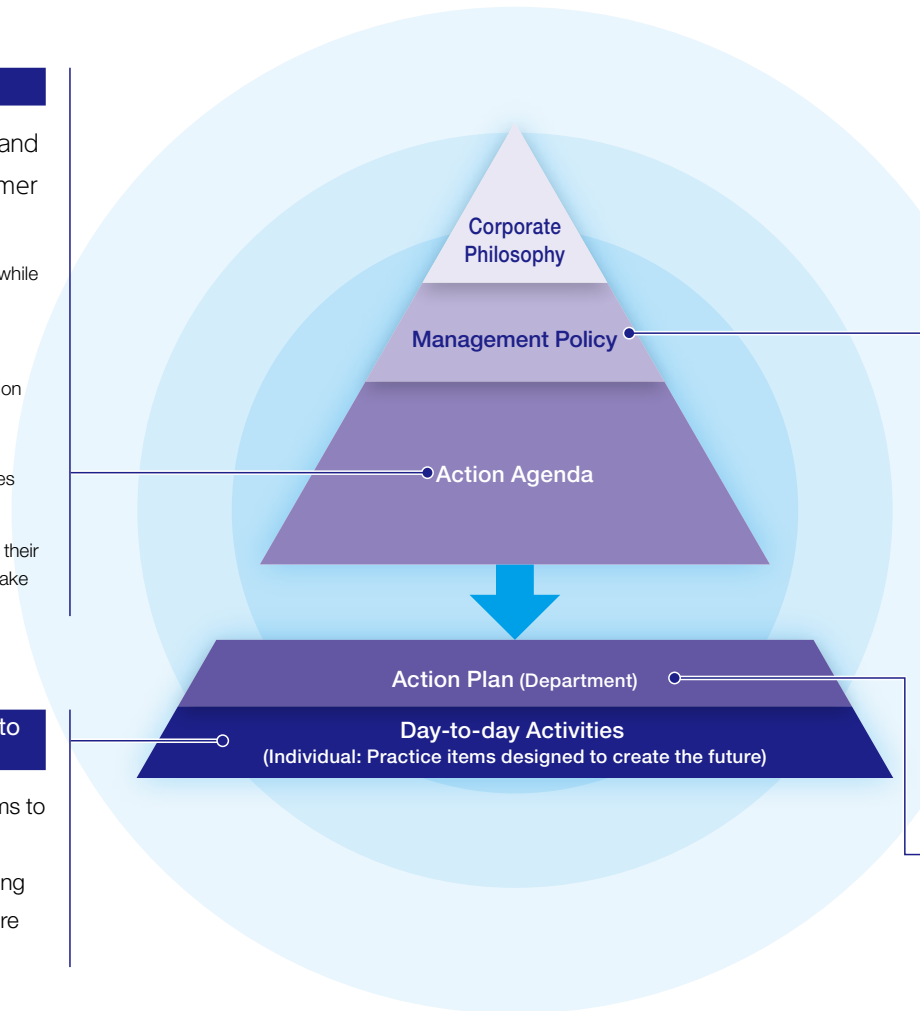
and
mer

while

on

es

their
ake

to

ns to

ng
re

Corporate Philosophy

Management Policy

Action Agenda

Action Plan (Department)

Day-to-day Activities
(Individual: Practice items designed to create the future)